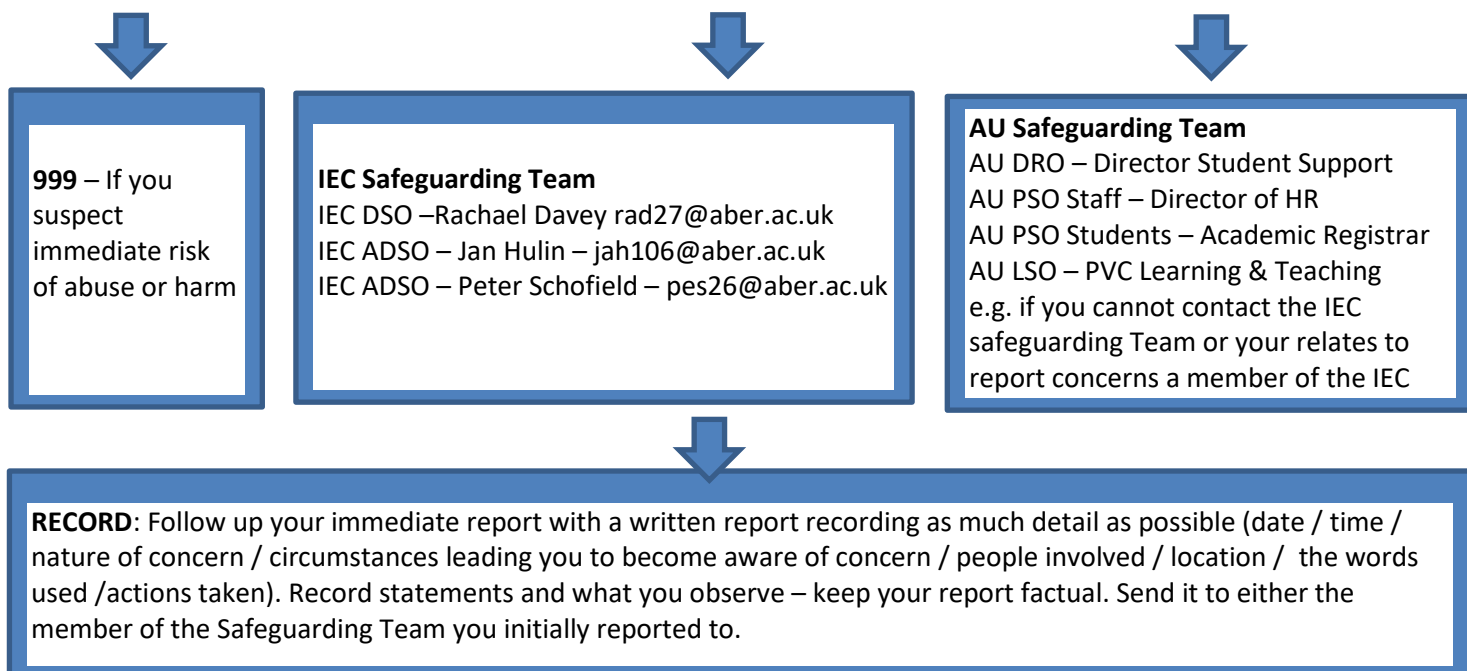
**999** – If you suspect immediate risk of abuse or harm

**IEC Safeguarding Team**
IEC DSO –Rachael Davey rad27@aber.ac.uk
IEC ADSO – Jan Hulin – jah106@aber.ac.uk
IEC ADSO – Peter Schofield – pes26@aber.ac.uk

**AU Safeguarding Team**
AU DRO – Director Student Support
AU PSO Staff – Director of HR
AU PSO Students – Academic Registrar
AU LSO – PVC Learning & Teaching
e.g. if you cannot contact the IEC safeguarding Team or your relates to report concerns a member of the IEC

**RECORD**: Follow up your immediate report with a written report recording as much detail as possible (date / time / nature of concern / circumstances leading you to become aware of concern / people involved / location / the words used /actions taken). Record statements and what you observe – keep your report factual. Send it to either the member of the Safeguarding Team you initially reported to.